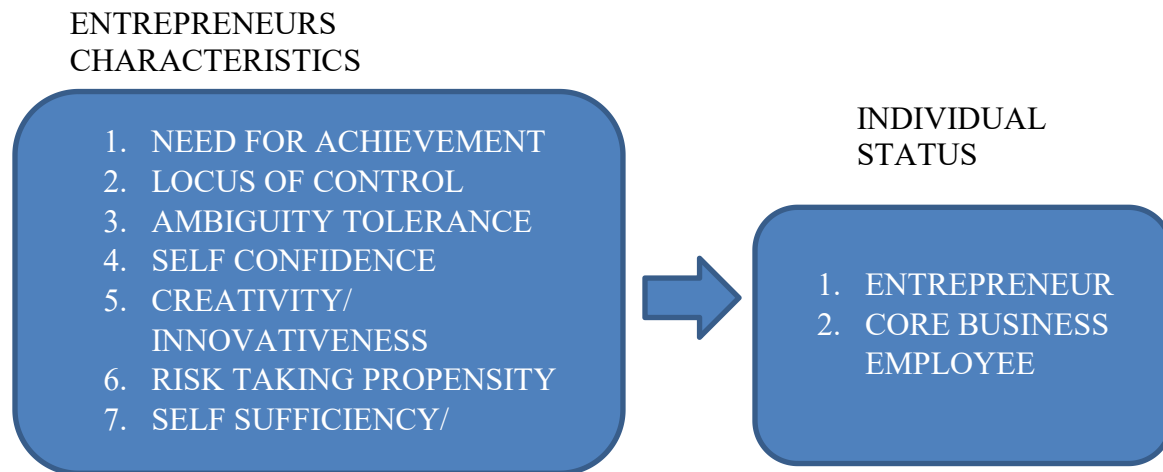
ENTREPRENEURS CHARACTERISTICS

1. NEED FOR ACHIEVEMENT
2. LOCUS OF CONTROL
3. AMBIGUITY TOLERANCE
4. SELF CONFIDENCE
5. CREATIVITY/ INNOVATIVENESS
6. RISK TAKING PROPENSITY
7. SELF SUFFICIENCY/

INDIVIDUAL STATUS

1. ENTREPRENEUR
2. CORE BUSINESS EMPLOYEE